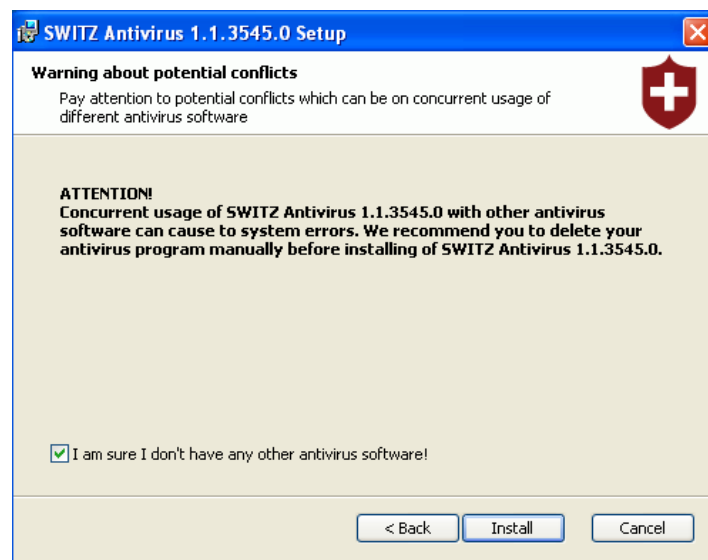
SWITZ Antivirus 1.1.3545.0 Setup

Warning about potential conflicts

Pay attention to potential conflicts which can be on concurrent usage of different antivirus software

ATTENTION!
Concurrent usage of SWITZ Antivirus 1.1.3545.0 with other antivirus software can cause to system errors. We recommend you to delete your antivirus program manually before installing of SWITZ Antivirus 1.1.3545.0.

I am sure I don't have any other antivirus software!

< Back
Install
Cancel